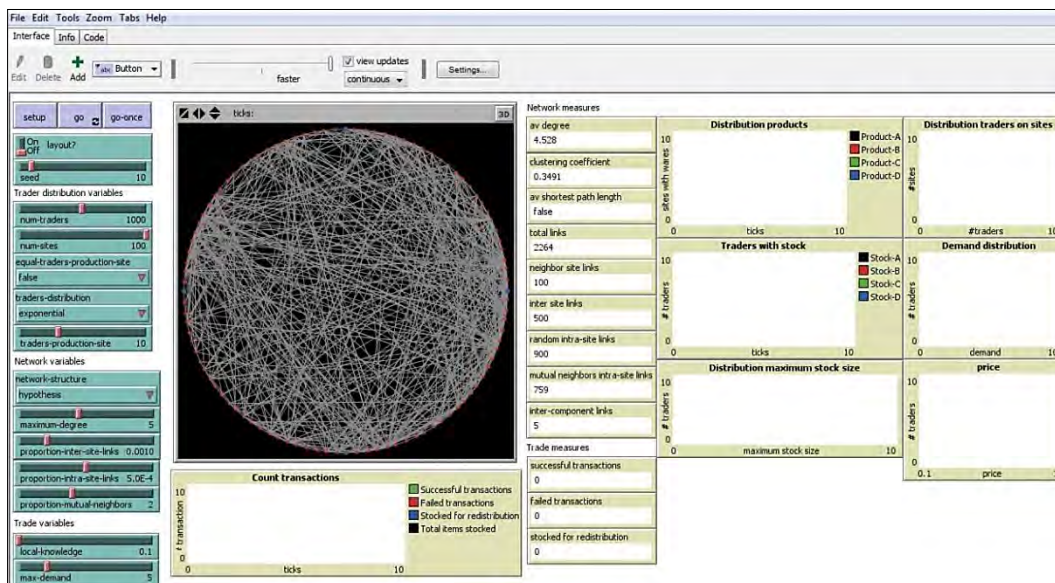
File Edit Tools Zoom Tabs Help

Interface Info Code

Edit Delete Add

Button

faster

view updates

continuous

Settings...

setup

go

go-once

On Off layout?

seed 10

Trader distribution variables

num-traders 1000

num-sites 100

equal-traders-production-site

false

traders-distribution

exponential

traders-production-site 10

Network variables

network-structure

hypothesis

maximum-degree 5

proportion-inter-site-links 0.0010

proportion-intra-site-links 5.0E-4

proportion-mutual-neighbors 2

Trade variables

local-knowledge 0.1

max-demand 5

ticks:

3D

Count transactions

10

# transaction

0

0 ticks 10

Successful transactions

Failed transactions

Stocked for redistribution

Total items stocked

Network measures

av degree

4.528

clustering coefficient

0.3491

av shortest path length

false

total links

2264

neighbor site links

100

inter site links

500

random intra-site links

900

mutual neighbors intra-site links

759

inter-component links

5

Trade measures

successful transactions

0

failed transactions

0

stocked for redistribution

0

Distribution products

10

sites with wares

0

0 ticks 10

Product-A

Product-B

Product-C

Product-D

Traders with stock

10

# traders

0

0 ticks 10

Stock-A

Stock-B

Stock-C

Stock-D

Distribution maximum stock size

10

# traders

0

0 maximum stock size 10

Distribution traders on sites

10

#sites

0

0 #traders 1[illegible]

Demand distribution

10

# traders

0

0 demand 1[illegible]

price

10

# traders

0

0.1 price